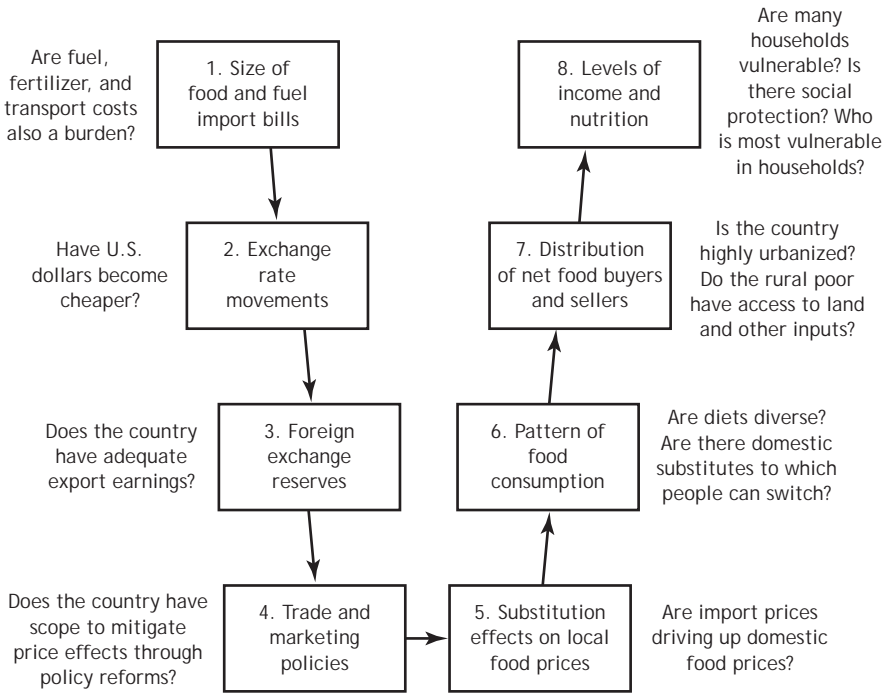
Are fuel, fertilizer, and transport costs also a burden?

1. Size of food and fuel import bills

Have U.S. dollars become cheaper?

2. Exchange rate movements

Does the country have adequate export earnings?

3. Foreign exchange reserves

Does the country have scope to mitigate price effects through policy reforms?

4. Trade and marketing policies

5. Substitution effects on local food prices

Are import prices driving up domestic food prices?

6. Pattern of food consumption

Are diets diverse? Are there domestic substitutes to which people can switch?

7. Distribution of net food buyers and sellers

Is the country highly urbanized? Do the rural poor have access to land and other inputs?

8. Levels of income and nutrition

Are many households vulnerable? Is there social protection? Who is most vulnerable in households?